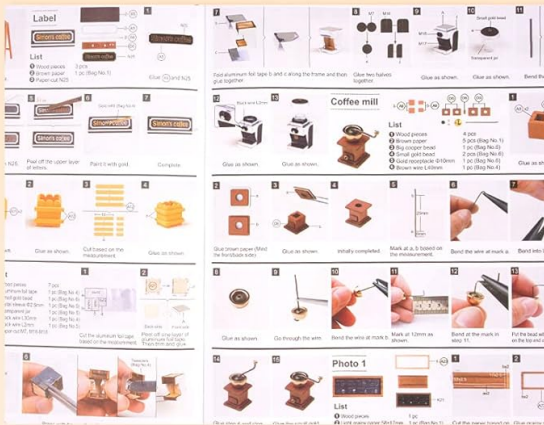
Label

Simon's coffee

List
Wood pieces 3 pcs
Brown paper 1 pc (Bag No.1)
Paper cut N25

Glue N25

Peel off the upper layer of letters.

Paint it with gold.

Complete

Glue as shown.

Cut beeswax on the measurement.

Cut the aluminum foil tape based on the measurement.

Fold aluminum foil tape B and E along the frame and then glue it together.

Glue two halves together.

Glue as shown.

Small gold bead

Transparent pin

Glue as shown.

Glue as shown.

Coffee mill

List
Wood pieces 4 pcs
Brown paper 5 pcs (Bag No.1)
Big copper bead 1 pc (Bag No.6)
Small gold bead 2 pcs (Bag No.6)
Gold rosewater Φ10mm 1 pc (Bag No.6)
Brown wire L40mm 1 pc (Bag No.4)

Glue brown paper (Mind the front/back side).

Glue as shown.

Initially completed.

Mark at a, b based on the measurement.

Bend the wire at mark a.

Glue as shown.

Go through the wire.

Bend the wire at mark b.

Mark at 12mm as shown.

Bend at the mark in step 11.

Photo 1

List
Wood pieces 1 pc